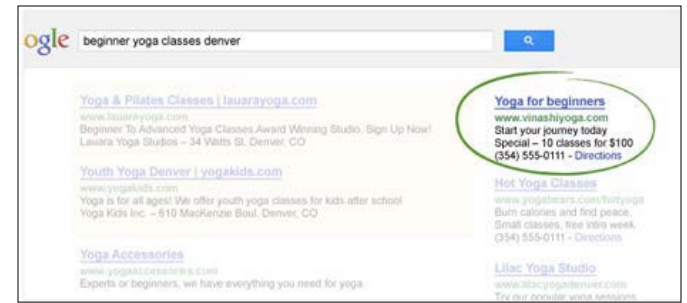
ogle beginner yoga classes denver

Yoga & Pilates Classes | lauarayoga.com
www.lauarayoga.com
Beginner To Advanced Yoga Classes Award Winning Studio. Sign Up Now!
Lauara Yoga Studios – 34 Watts St. Denver, CO

Youth Yoga Denver | yogakids.com
www.yogakids.com
Yoga is for all ages! We offer youth yoga classes for kids after school
Yoga Kids Inc. – 610 MacKenzie Boul. Denver, CO

Yoga Accessories
www.yogaaccessories.com
Experts or beginners, we have everything you need for yoga

Yoga for beginners
www.vinashiyoga.com
Start your journey today
Special – 10 classes for $100
(354) 555-0111 - Directions

Hot Yoga Classes
www.yogabears.com/hotyoga
Burn calories and find peace.
Small classes, free intro week.
(354) 555-0111 - Directions

Lilac Yoga Studio
www.lilacyogadenver.com
Try our popular yoga sessions